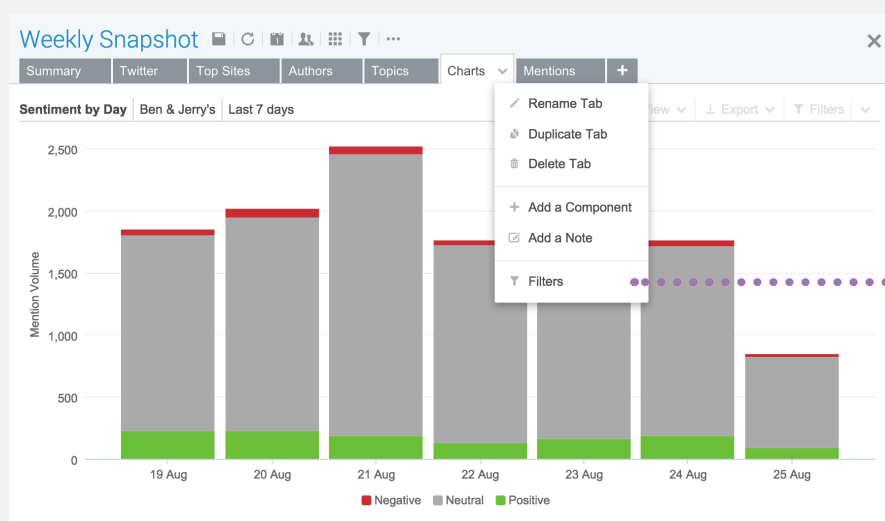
Weekly Snapshot

Summary | Twitter | Top Sites | Authors | Topics | Charts | Mentions | +

Sentiment by Day | Ben & Jerry's | Last 7 days

Rename Tab
Duplicate Tab
Delete Tab
Add a Component
Add a Note
Filters

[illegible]iew | Export | Filters

2,500
2,000
1,500
1,000
500
0

Mention Volume

19 Aug
20 Aug
21 Aug
22 Aug
23 Aug
24 Aug
25 Aug

Negative | Neutral | Positive